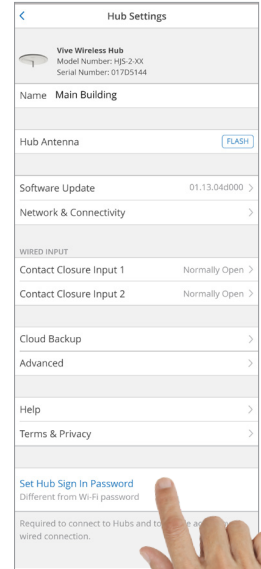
Hub Settings

Vive Wireless Hub
Model Number: HJS-2-XX
Serial Number: 017D5144

Name Main Building

Hub Antenna FLASH

Software Update 01.13.04d000

Network & Connectivity

WIRED INPUT

Contact Closure Input 1 Normally Open

Contact Closure Input 2 Normally Open

Cloud Backup

Advanced

Help

Terms & Privacy

Set Hub Sign In Password
Different from Wi-Fi password

Required to connect to Hubs and to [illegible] wired connection.